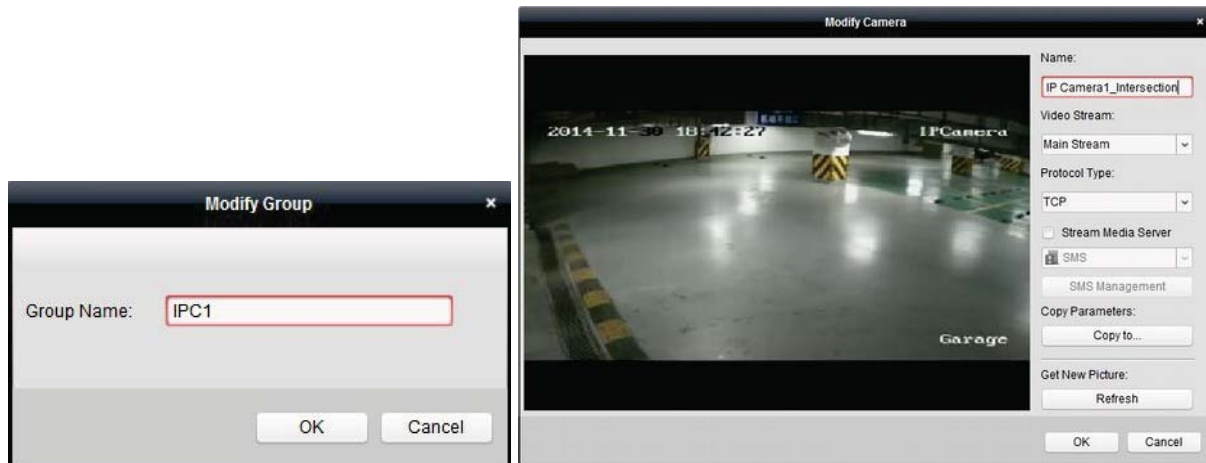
Modify Group
×
Group Name: IPC1
OK Cancel

Modify Camera
×
2014-11-30 18:12:27
IPCamera
Garage
Name:
IP Camera1_Intersection
Video Stream:
Main Stream
Protocol Type:
TCP
Stream Media Server
SMS
SMS Management
Copy Parameters:
Copy to...
Get New Picture:
Refresh
OK Cancel